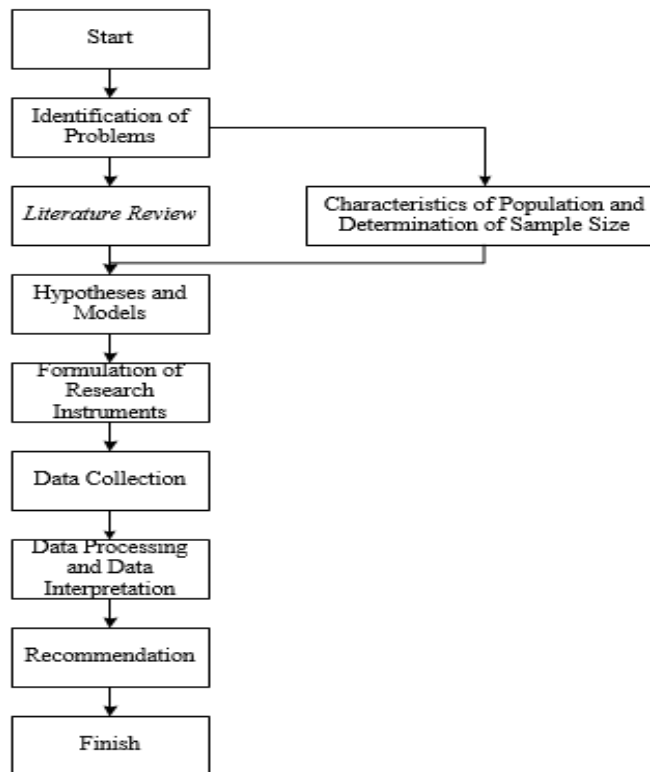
Start

Identification of Problems

Literature Review

Characteristics of Population and Determination of Sample Size

Hypotheses and Models

Formulation of Research Instruments

Data Collection

Data Processing and Data Interpretation

Recommendation

Finish